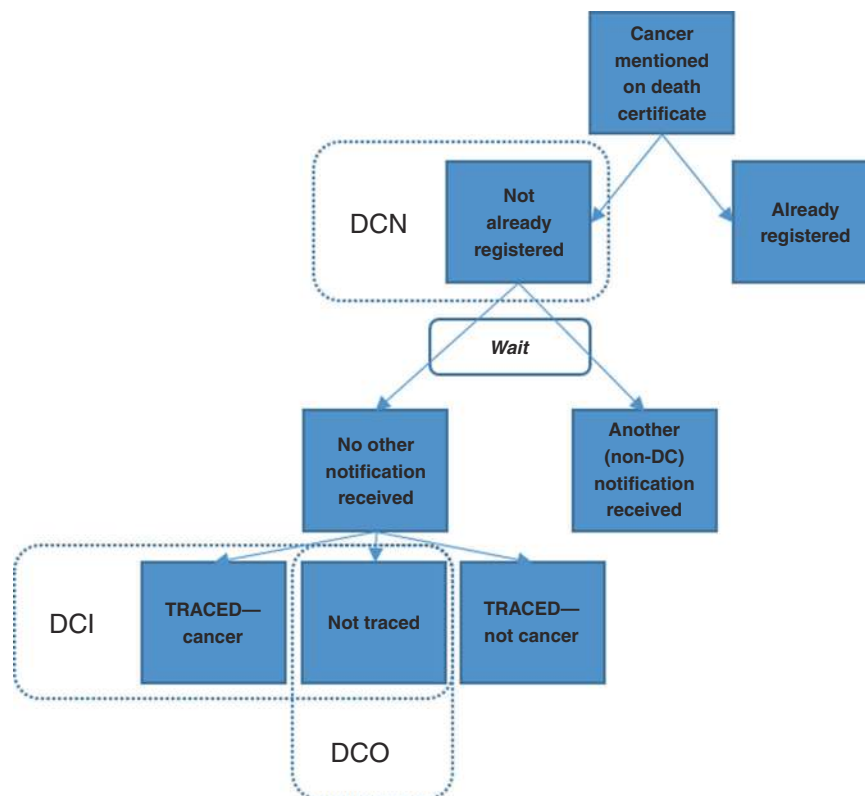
Cancer mentioned on death certificate

DCN

Not already registered

Already registered

Wait

No other notification received

Another (non-DC) notification received

DCI

TRACED—cancer

Not traced

TRACED—not cancer

DCO